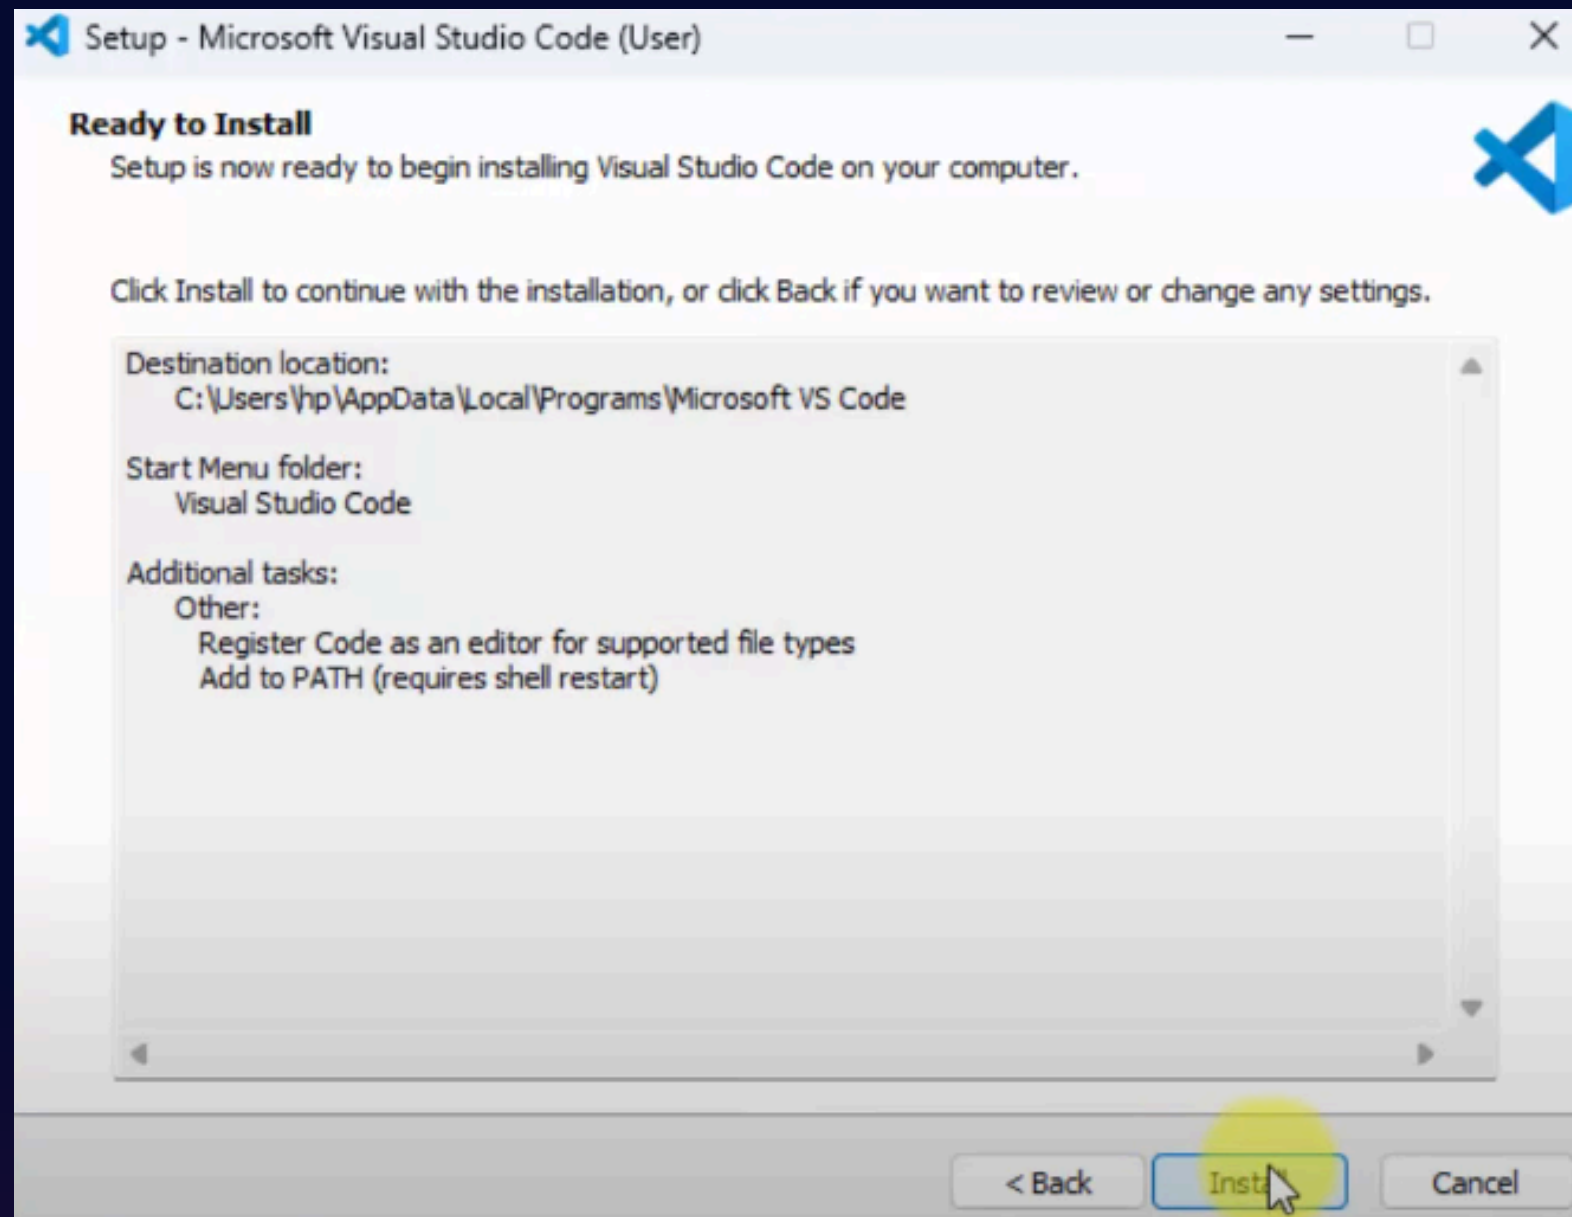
Setup - Microsoft Visual Studio Code (User)

Ready to Install

Setup is now ready to begin installing Visual Studio Code on your computer.

Click Install to continue with the installation, or click Back if you want to review or change any settings.

Destination location:
C:\Users\hp\AppData\Local\Programs\Microsoft VS Code

Start Menu folder:
Visual Studio Code

Additional tasks:
Other:
Register Code as an editor for supported file types
Add to PATH (requires shell restart)

< Back
Inst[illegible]
Cancel